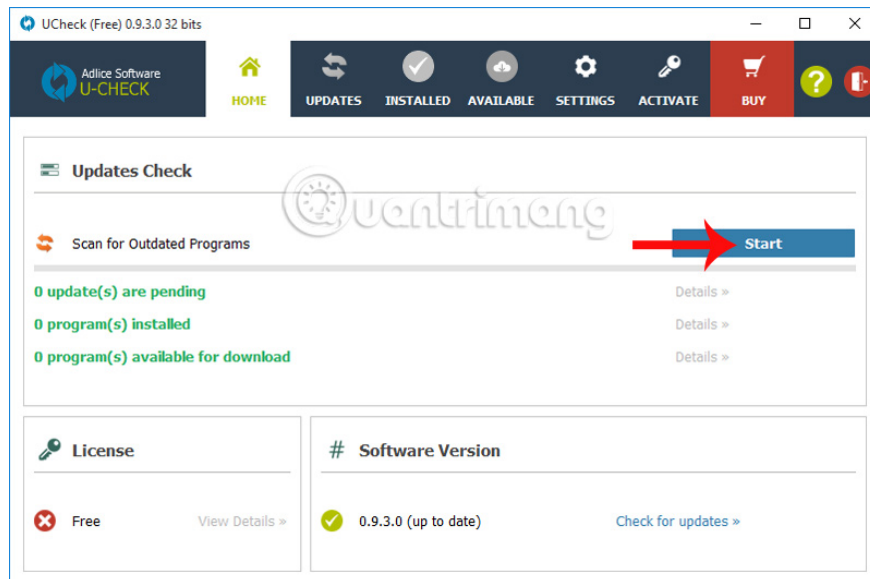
UCheck (Free) 0.9.3.0 32 bits

Adlice Software U-CHECK

HOME UPDATES INSTALLED AVAILABLE SETTINGS ACTIVATE BUY

Updates Check

Quantrimang

Scan for Outdated Programs

Start

0 update(s) are pending

Details »

0 program(s) installed

Details »

0 program(s) available for download

Details »

License

Free

View Details »

# Software Version

0.9.3.0 (up to date)

Check for updates »